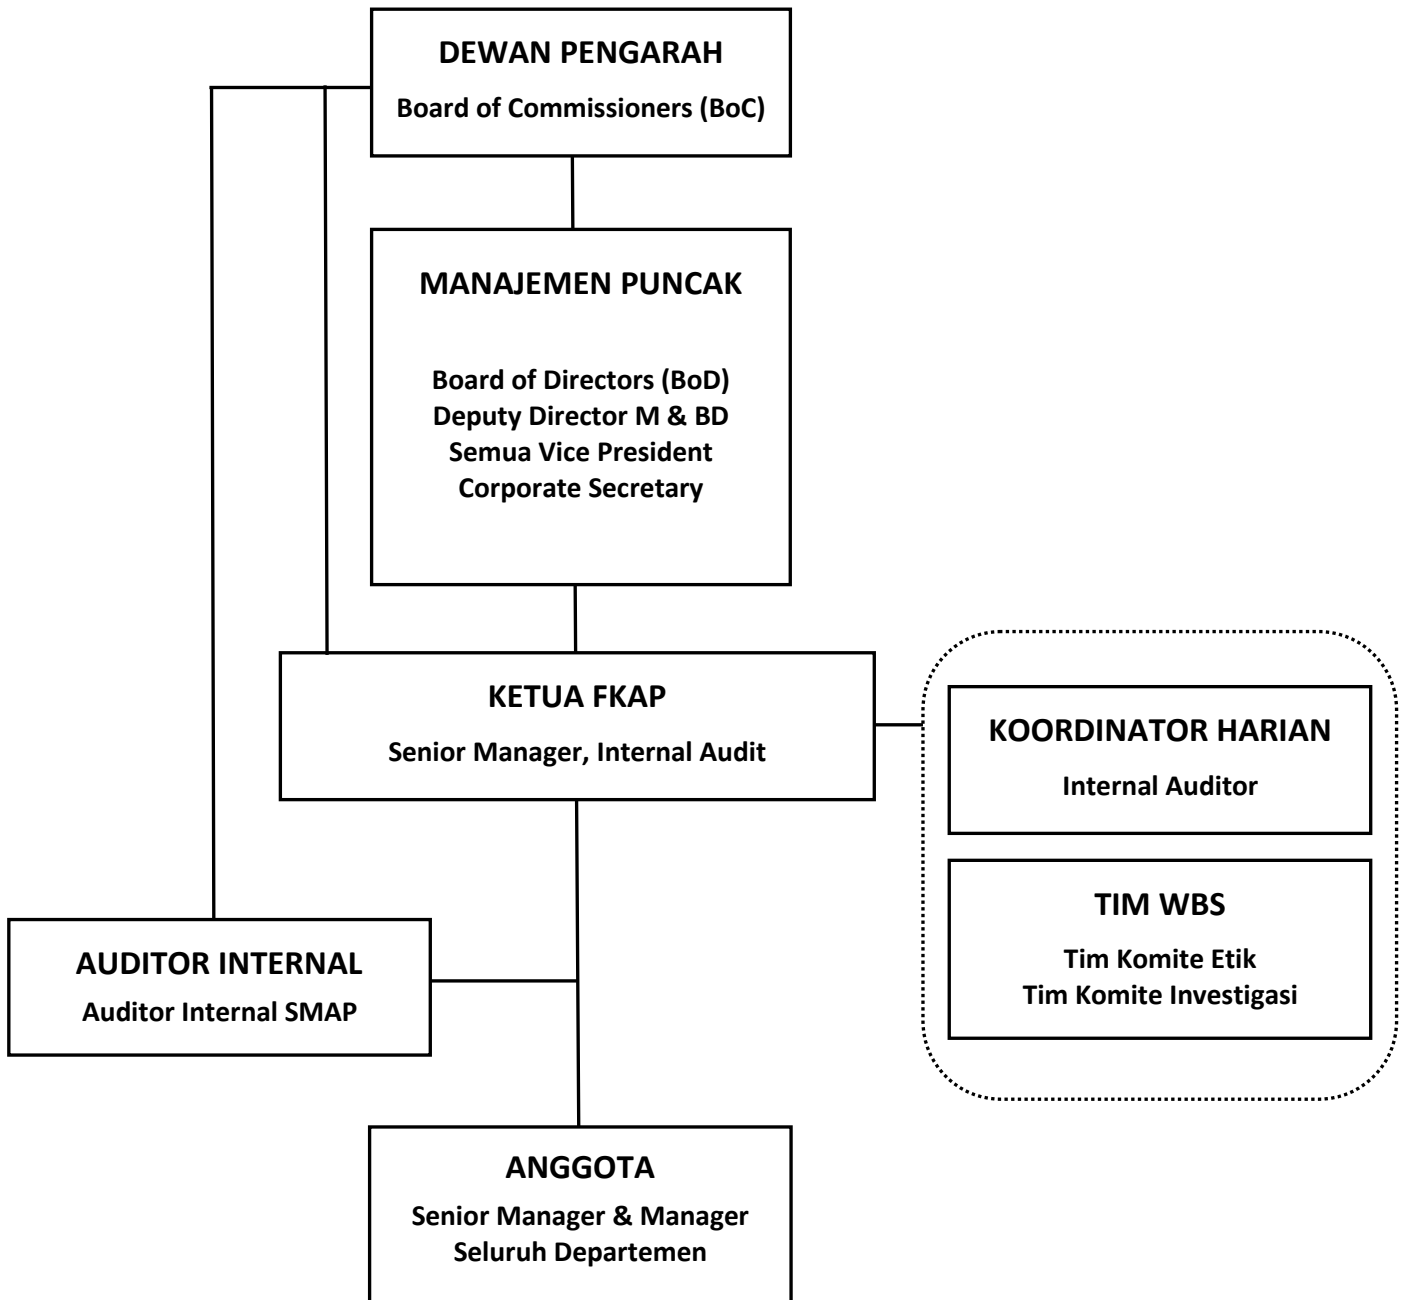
DEWAN PENGARAH
Board of Commissioners (BoC)

MANAJEMEN PUNCAK

Board of Directors (BoD)
Deputy Director M & BD
Semua Vice President
Corporate Secretary

KETUA FKAP
Senior Manager, Internal Audit

KOORDINATOR HARIAN
Internal Auditor

TIM WBS
Tim Komite Etik
Tim Komite Investigasi

AUDITOR INTERNAL
Auditor Internal SMAP

ANGGOTA
Senior Manager & Manager
Seluruh Departemen